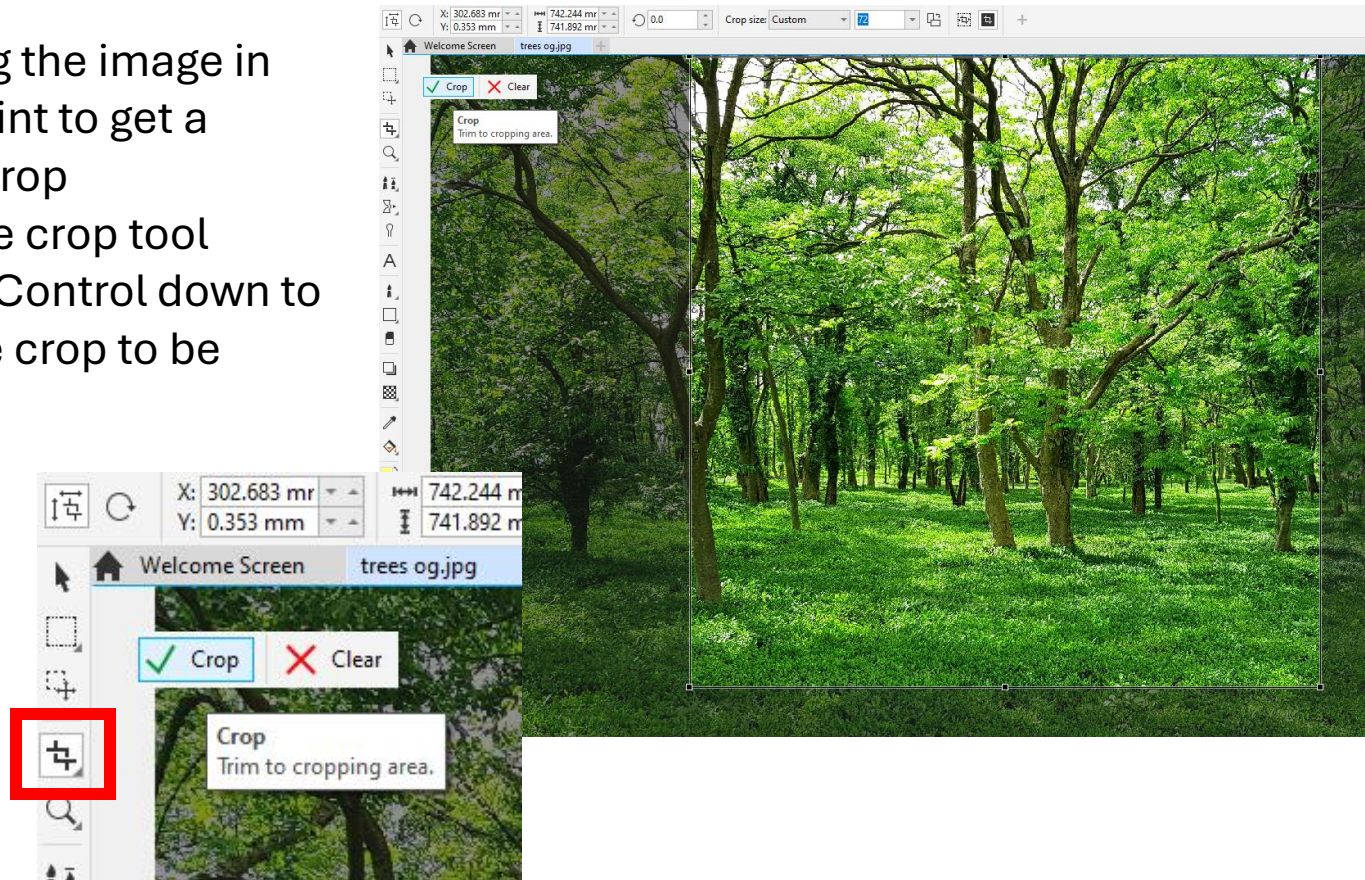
g the image in
int to get a
rop
e crop tool
Control down to
e crop to be

X: 302.683 mr
Y: 0.353 mm
742.244 mr
741.892 mr
0.0
Crop size: Custom
72
Welcome Screen
trees og.jpg
Crop
Clear
Crop
Trim to cropping area.

X: 302.683 mr
Y: 0.353 mm
742.244 m
741.892 m
Welcome Screen
trees og.jpg
Crop
Clear
Crop
Trim to cropping area.